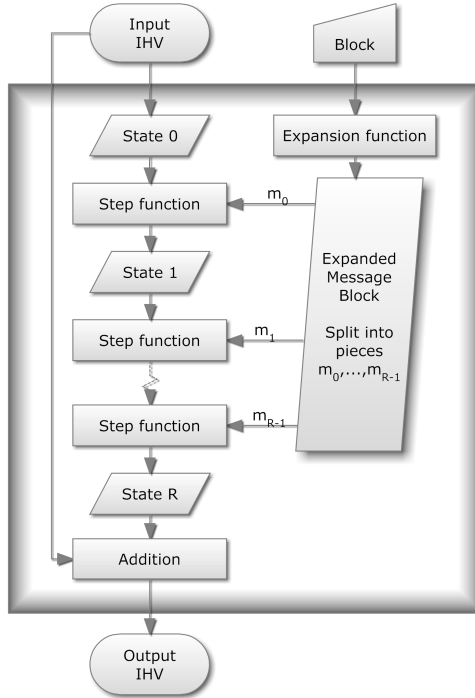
Input IHV

Block

State 0

Expansion function

Step function

$m_0$

State 1

Expanded Message Block

Split into pieces $m_0,\ldots,m_{R-1}$

Step function

$m_1$

Step function

$m_{R-1}$

State R

Addition

Output IHV